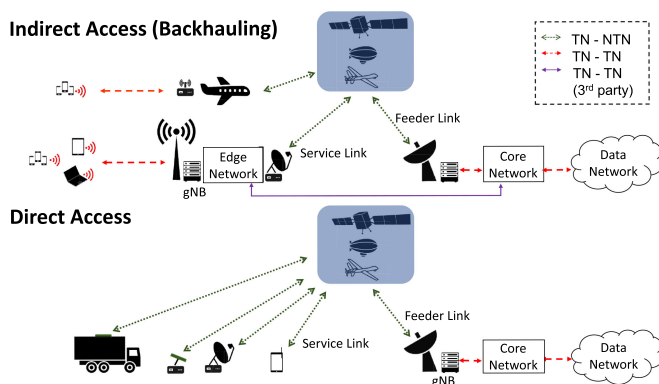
Indirect Access (Backhauling)

TN - NTN
TN - TN
TN - TN (3rd party)

Feeder Link

Service Link

Edge Network

gNB

Core Network

Data Network

Direct Access

Feeder Link

Service Link

gNB

Core Network

Data Network